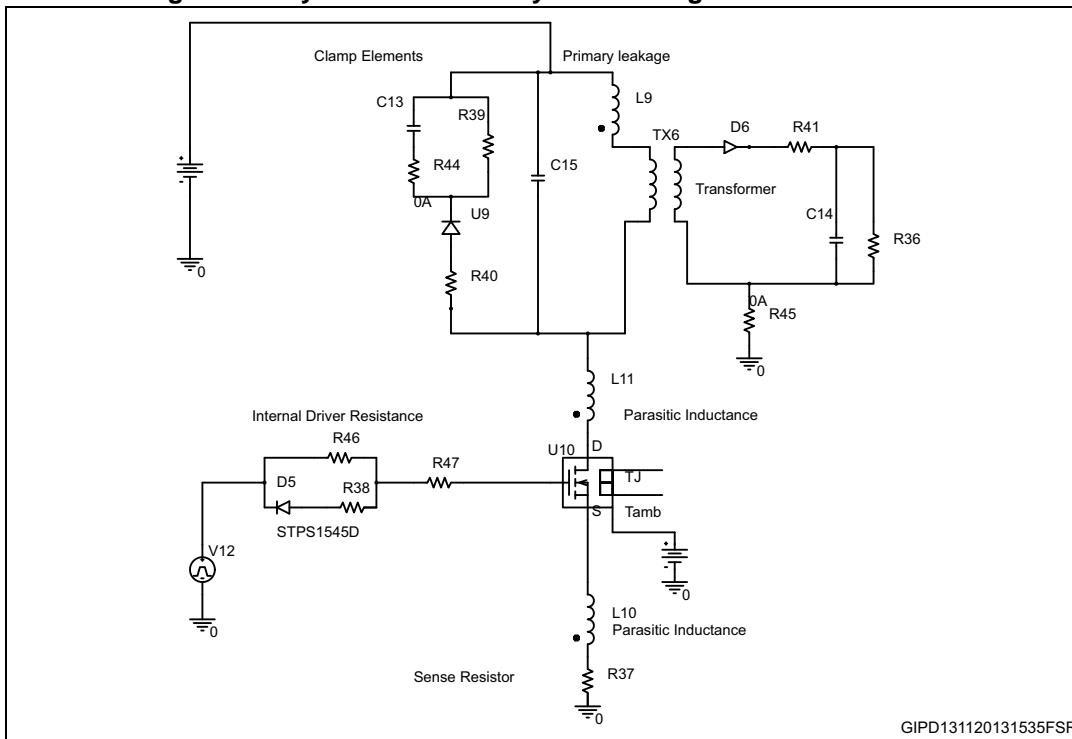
Clamp Elements

Primary leakage

C13

R39

L9

TX6

D6

R41

R44

C15

0A

U9

Transformer

C14

R36

0

R40

0A

R45

0

L11

Internal Driver Resistance

Parasitic Inductance

R46

U10

D

R47

D5

R38

TJ

S

Tamb

STPS1545D

V12

0

0

L10

Parasitic Inductance

Sense Resistor

R37

0

GIPD131120131535FSR